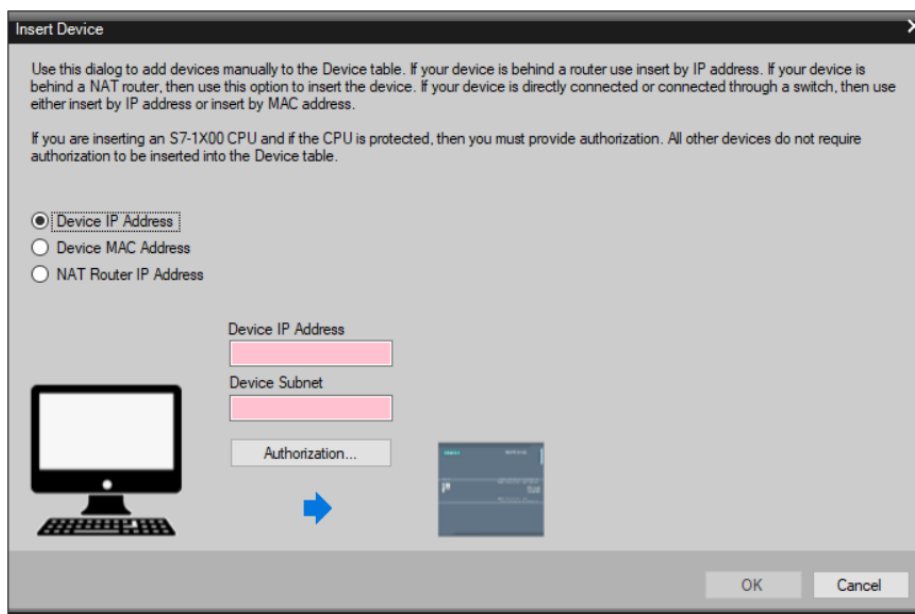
Insert Device

Use this dialog to add devices manually to the Device table. If your device is behind a router use insert by IP address. If your device is behind a NAT router, then use this option to insert the device. If your device is directly connected or connected through a switch, then use either insert by IP address or insert by MAC address.

If you are inserting an S7-1X00 CPU and if the CPU is protected, then you must provide authorization. All other devices do not require authorization to be inserted into the Device table.

Device IP Address
Device MAC Address
NAT Router IP Address

Device IP Address

Device Subnet

Authorization...

OK
Cancel